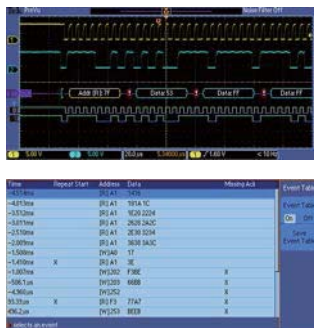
PrtVu
Noise Filter Off
Addr (R):7F
Data:53
Data:FF
Data:FF
5.00 V
5.00 V
20.0 µs
1.60 V

| Time | Repeat Start | Address | Data | Missing Ack |
|---|---|---|---|---|
| -4.51ms | | [R] A1 | 1474 | |
| -4.01ms | | [R] A1 | 1F1A 1C | |
| -3.51ms | | [R] A1 | 1E20 2224 | |
| -3.01ms | | [R] A1 | 2628 2A2C | |
| -2.51ms | | [R] A1 | 2E30 3234 | |
| -2.00ms | | [R] A1 | 3638 3A3C | |
| -1.50ms | | [W] A0 | 17 | |
| -1.41ms | X | [R] A1 | 3E | |
| -1.00ms | | [W] 282 | F38E | X |
| -506.1µs | | [W] 289 | 66BB | X |
| -4.960µs | | [W] 2C2 | | X |
| 93.31µs | X | [R] F3 | 77A7 | X |
| 496.2µs | | [W] 253 | BEEB | X |

Event Table
Event Table
On
Off
Save Event Table